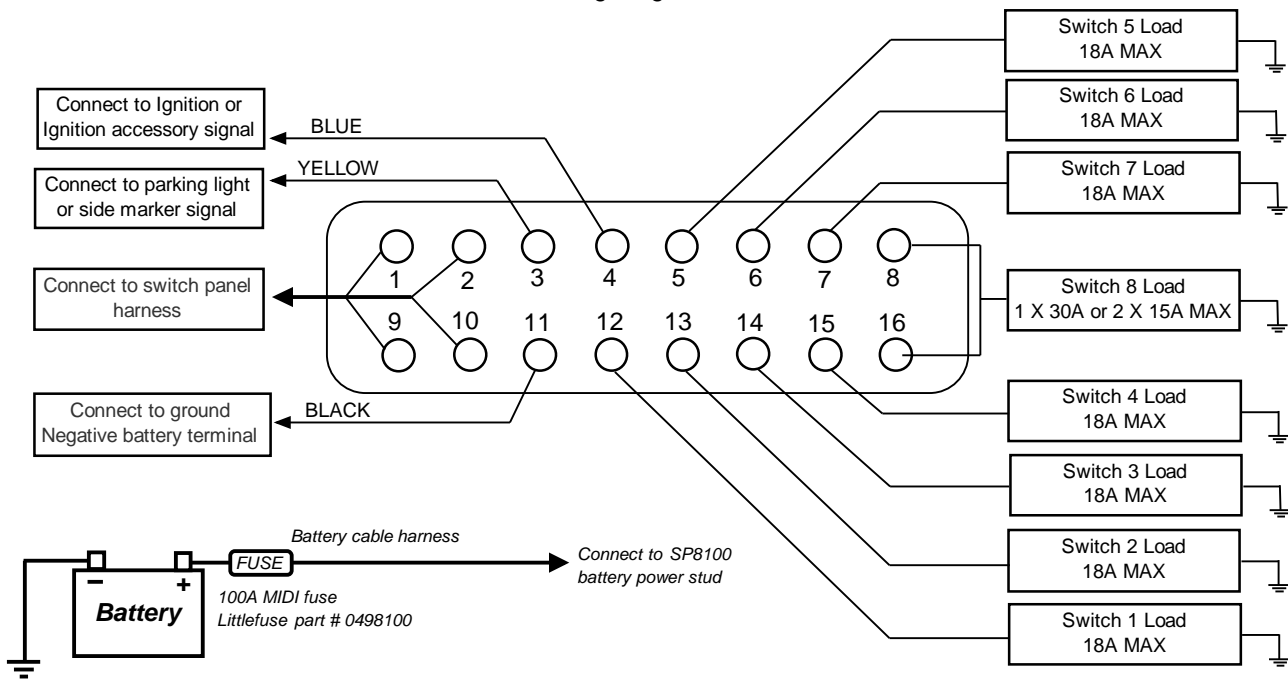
Switch 5 Load
18A MAX

Connect to Ignition or Ignition accessory signal

BLUE

Switch 6 Load
18A MAX

YELLOW

Switch 7 Load
18A MAX

Connect to parking light or side marker signal

1 2 3 4 5 6 7 8

Connect to switch panel harness

Switch 8 Load
1 X 30A or 2 X 15A MAX

9 10 11 12 13 14 15 16

Switch 4 Load
18A MAX

Connect to ground Negative battery terminal

BLACK

Switch 3 Load
18A MAX

Battery cable harness

Switch 2 Load
18A MAX

FUSE

Connect to SP8100 battery power stud

−
+
Battery

100A MIDI fuse
Littlefuse part # 0498100

Switch 1 Load
18A MAX